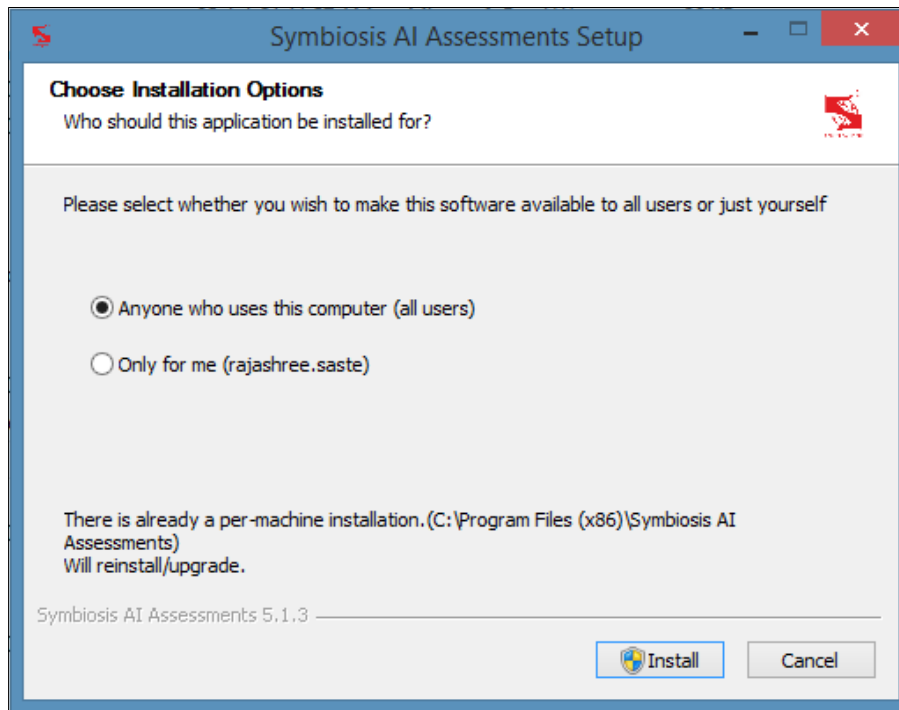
Symbiosis AI Assessments Setup

Choose Installation Options
Who should this application be installed for?

Please select whether you wish to make this software available to all users or just yourself

Anyone who uses this computer (all users)

Only for me (rajashree.saste)

There is already a per-machine installation.(C:\Program Files (x86)\Symbiosis AI Assessments)
Will reinstall/upgrade.

Symbiosis AI Assessments 5.1.3

Install

Cancel